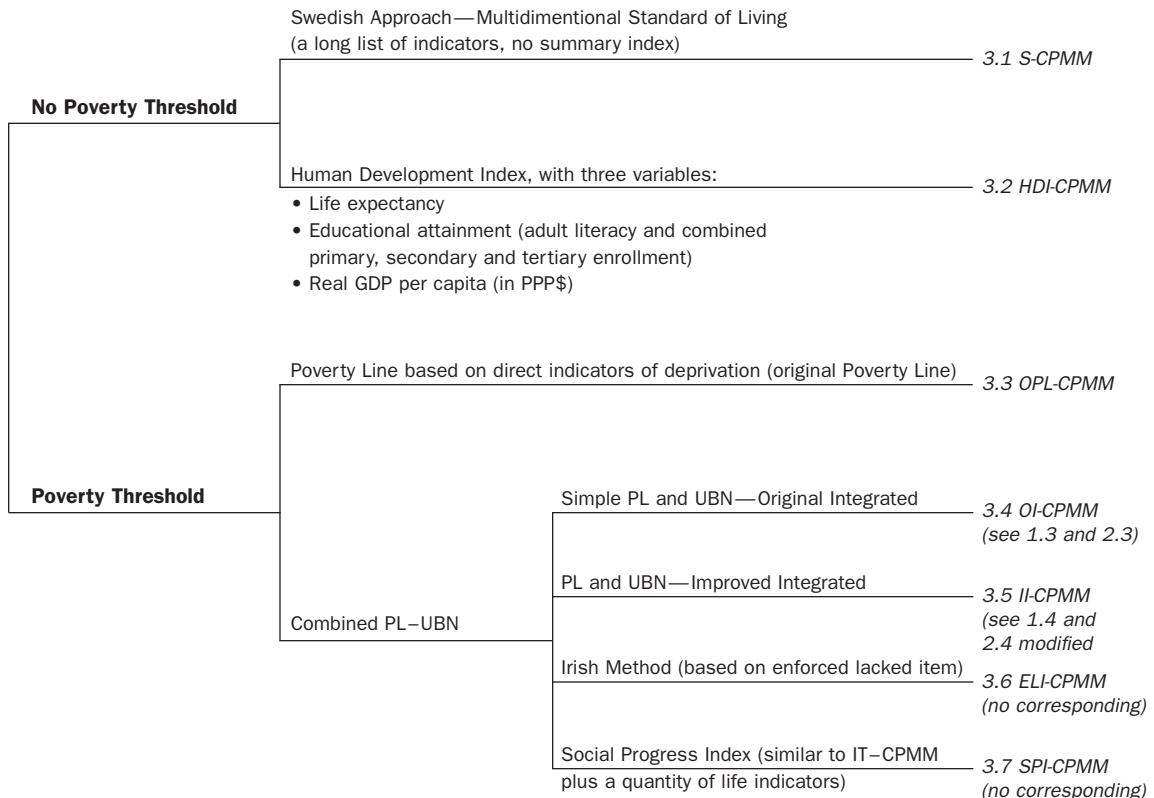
No Poverty Threshold

Swedish Approach — Multidimentional Standard of Living (a long list of indicators, no summary index)

3.1 S-CPMM

Human Development Index, with three variables:
• Life expectancy
• Educational attainment (adult literacy and combined primary, secondary and tertiary enrollment)
• Real GDP per capita (in PPP$)

3.2 HDI-CPMM

Poverty Threshold

Poverty Line based on direct indicators of deprivation (original Poverty Line)

3.3 OPL-CPMM

Combined PL–UBN

Simple PL and UBN — Original Integrated

3.4 OI-CPMM (see 1.3 and 2.3)

PL and UBN — Improved Integrated

3.5 II-CPMM (see 1.4 and 2.4 modified

Irish Method (based on enforced lacked item)

3.6 ELI-CPMM (no corresponding)

Social Progress Index (similar to IT–CPMM plus a quantity of life indicators)

3.7 SPI-CPMM (no corresponding)